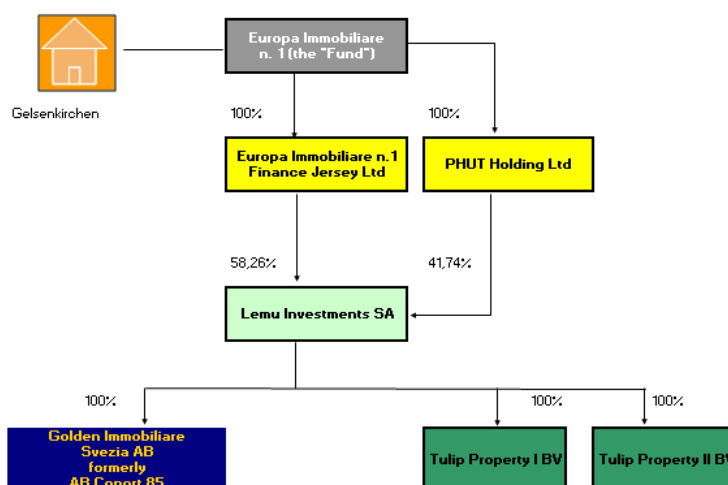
Europa Immobiliare n. 1 (the "Fund")

Gelsenkirchen

100%

100%

Europa Immobiliare n.1 Finance Jersey Ltd

PHUT Holding Ltd

58,26%

41,74%

Lemu Investments SA

100%

100%

100%

Golden Immobiliare Svezia AB formerly AB Conort 85

Tulip Property I BV

Tulip Property II BV